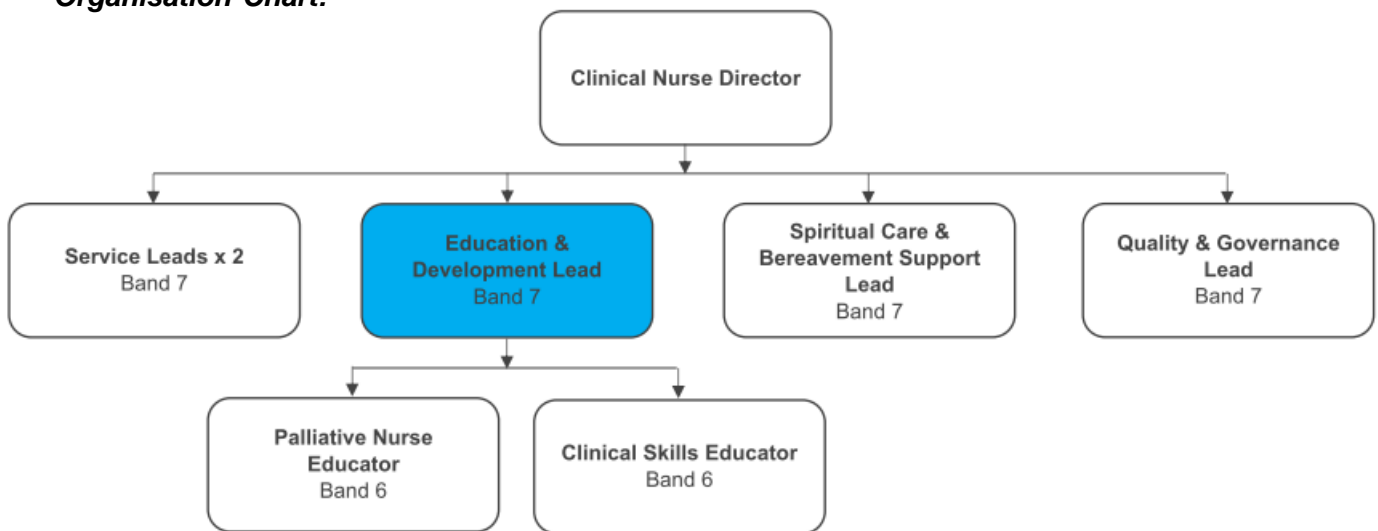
Organisation Chart:

Clinical Nurse Director

Service Leads x 2
Band 7

Education & Development Lead
Band 7

Spiritual Care & Bereavement Support Lead
Band 7

Quality & Governance Lead
Band 7

Palliative Nurse Educator
Band 6

Clinical Skills Educator
Band 6